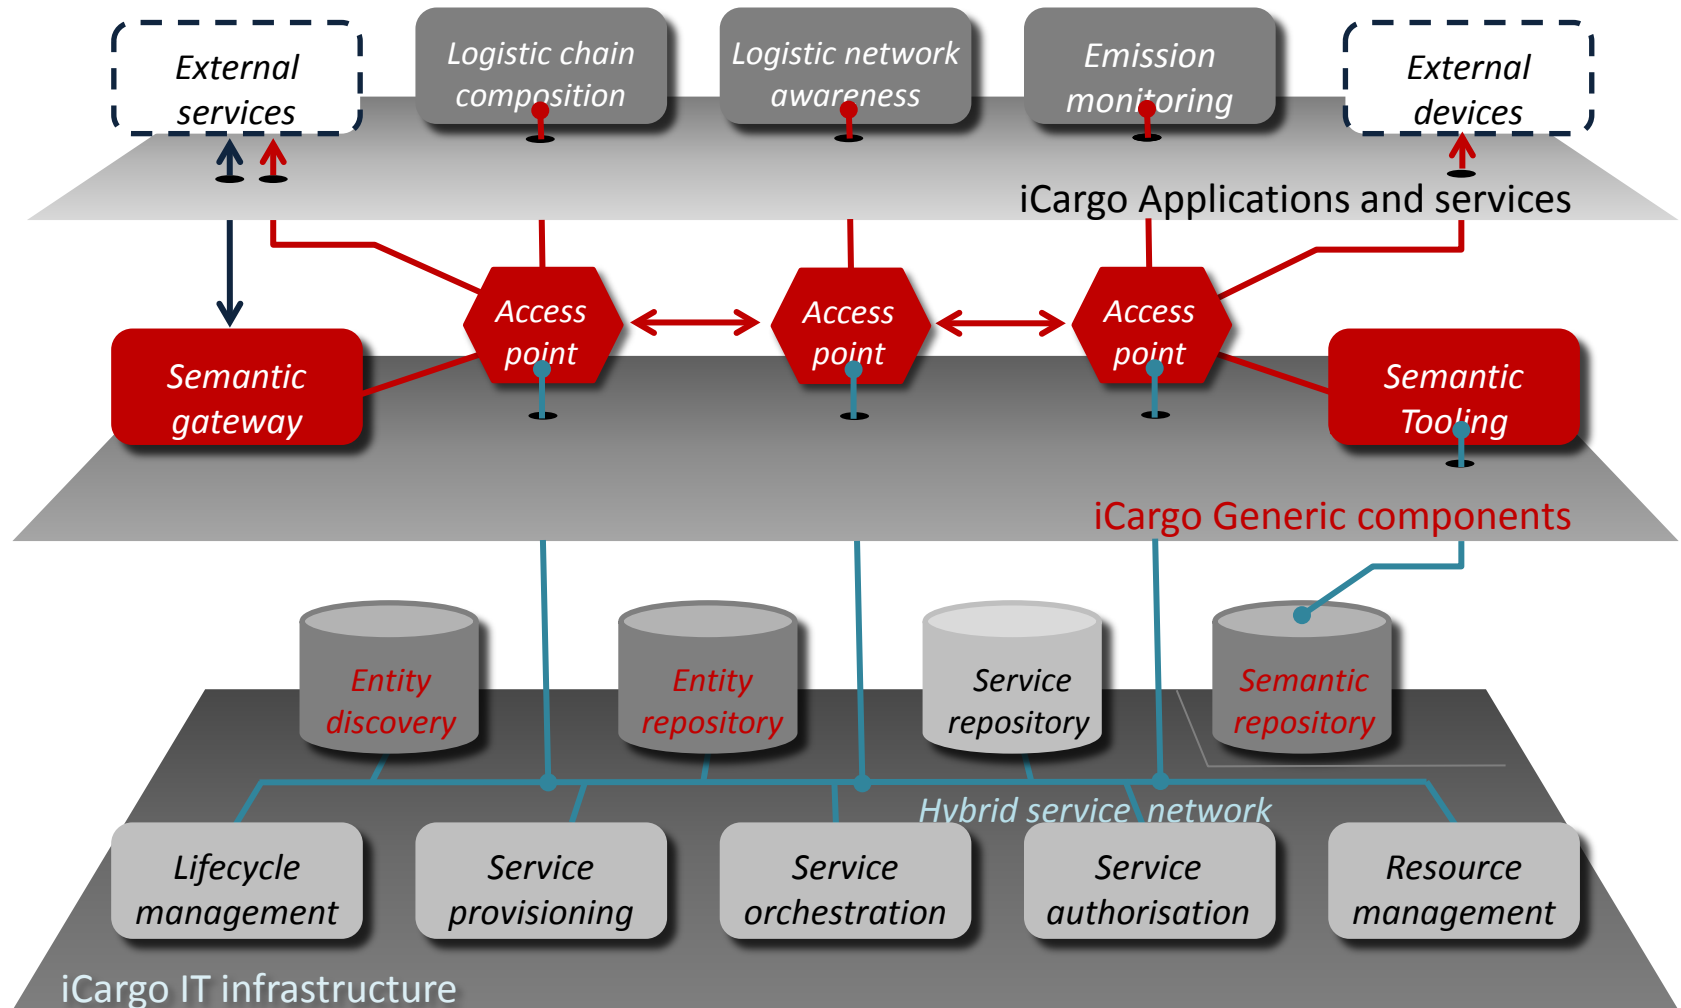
External services

Logistic chain composition

Logistic network awareness

Emission monitoring

External devices

iCargo Applications and services

Semantic gateway

Access point

Access point

Access point

Semantic Tooling

iCargo Generic components

Entity discovery

Entity repository

Service repository

Semantic repository

Hybrid service network

Lifecycle management

Service provisioning

Service orchestration

Service authorisation

Resource management

iCargo IT infrastructure